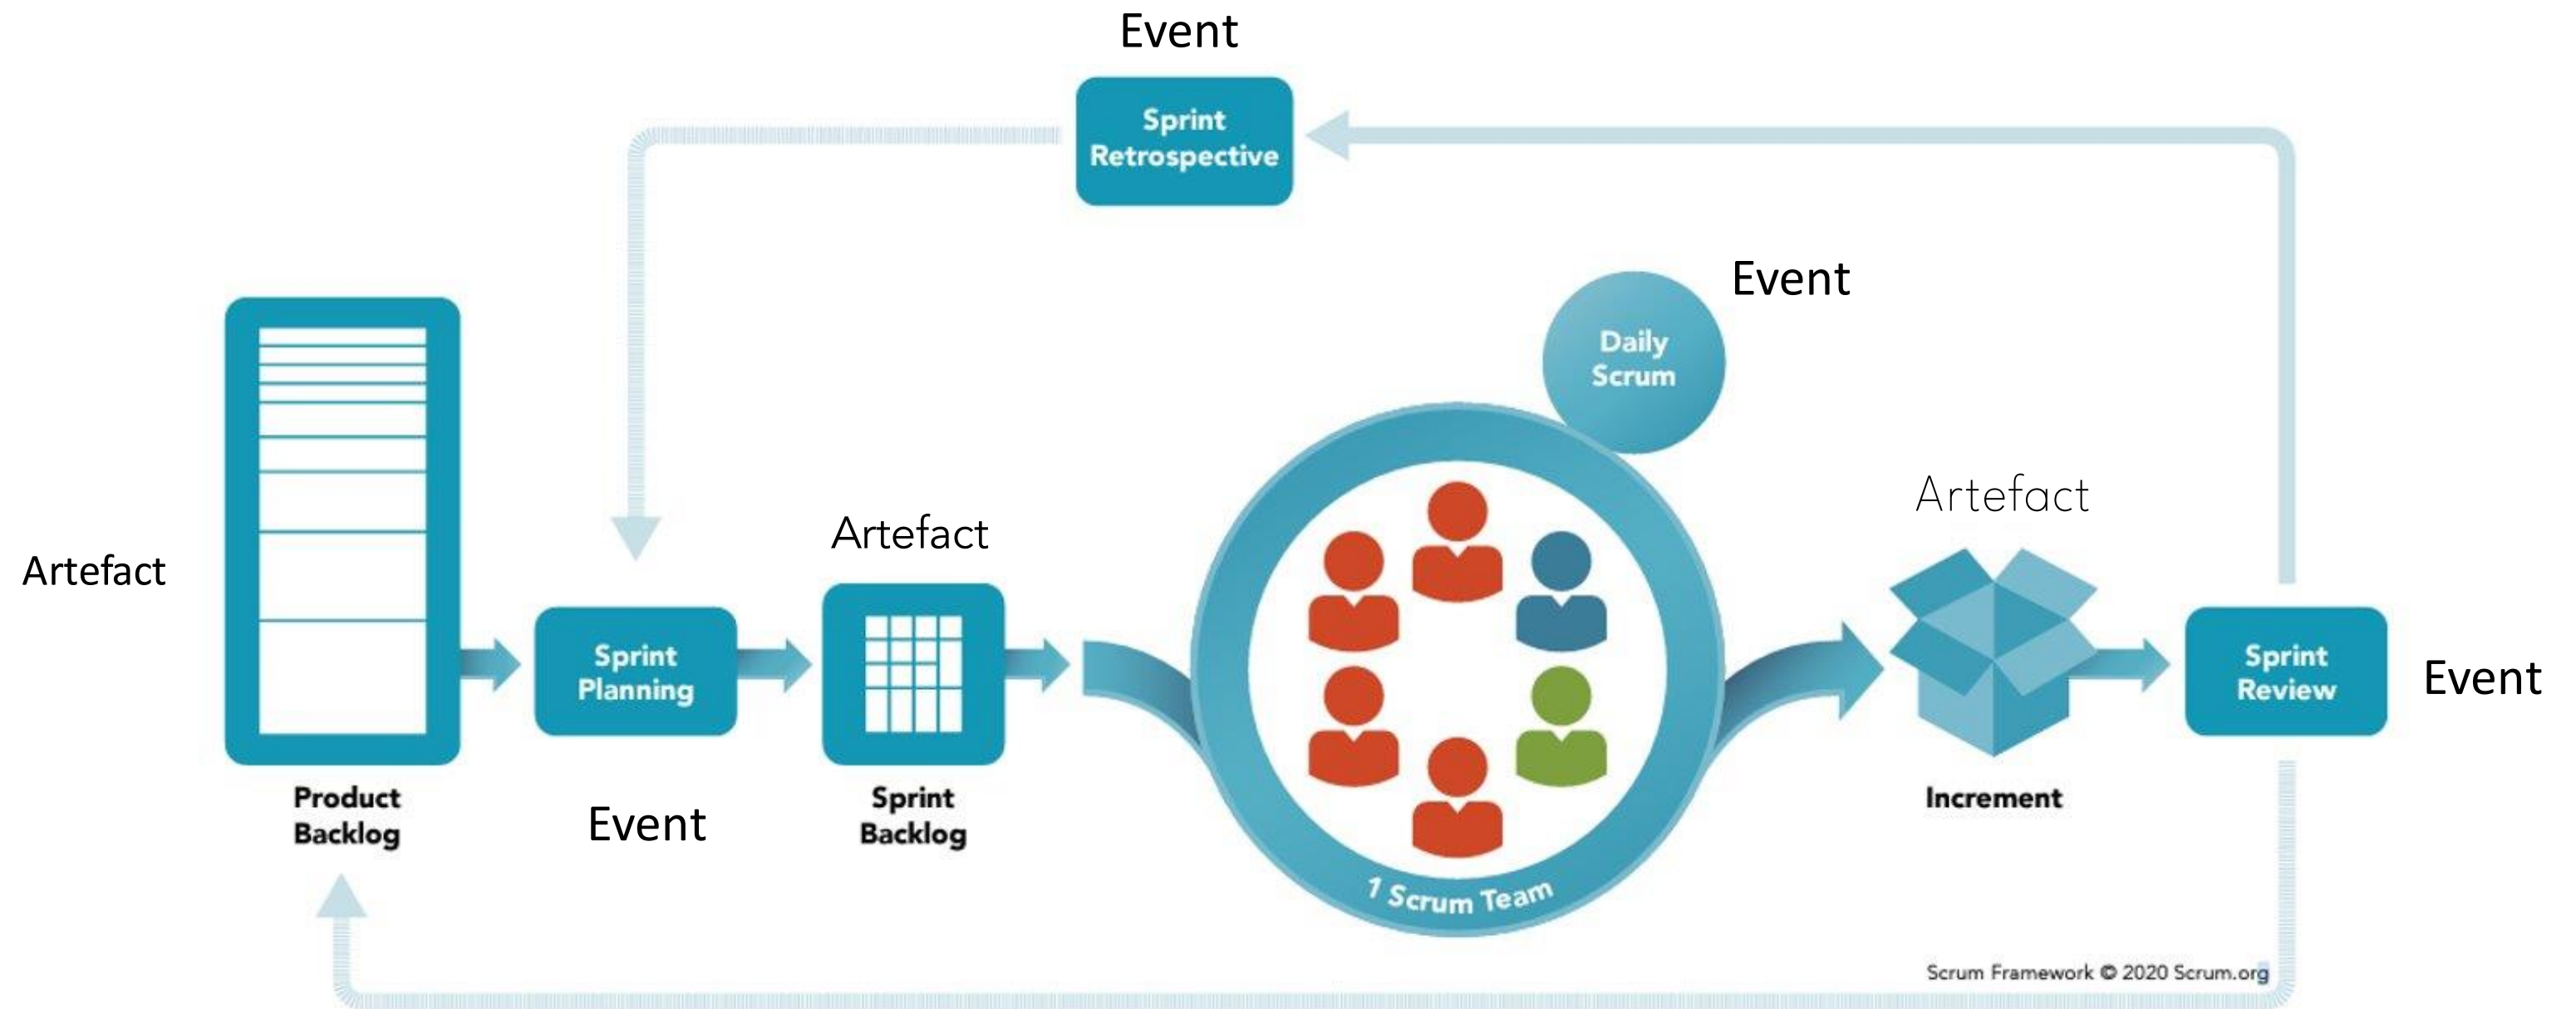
Event

Sprint Retrospective

Event

Daily Scrum

Artefact

Artefact

Artefact

Sprint Planning

Sprint Review

Event

Product Backlog

Event

Sprint Backlog

1 Scrum Team

Increment

Scrum Framework © 2020 Scrum.org